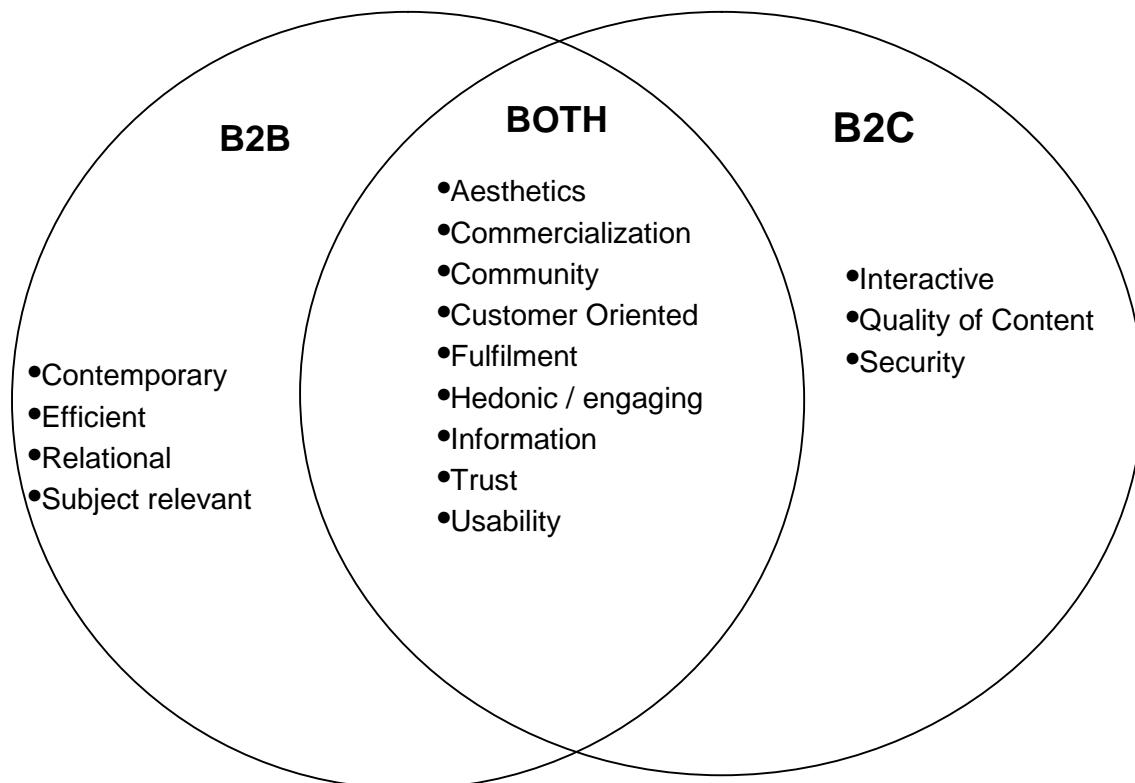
B2B

•Contemporary
•Efficient
•Relational
•Subject relevant

BOTH

•Aesthetics
•Commercialization
•Community
•Customer Oriented
•Fulfilment
•Hedonic / engaging
•Information
•Trust
•Usability

B2C

•Interactive
•Quality of Content
•Security